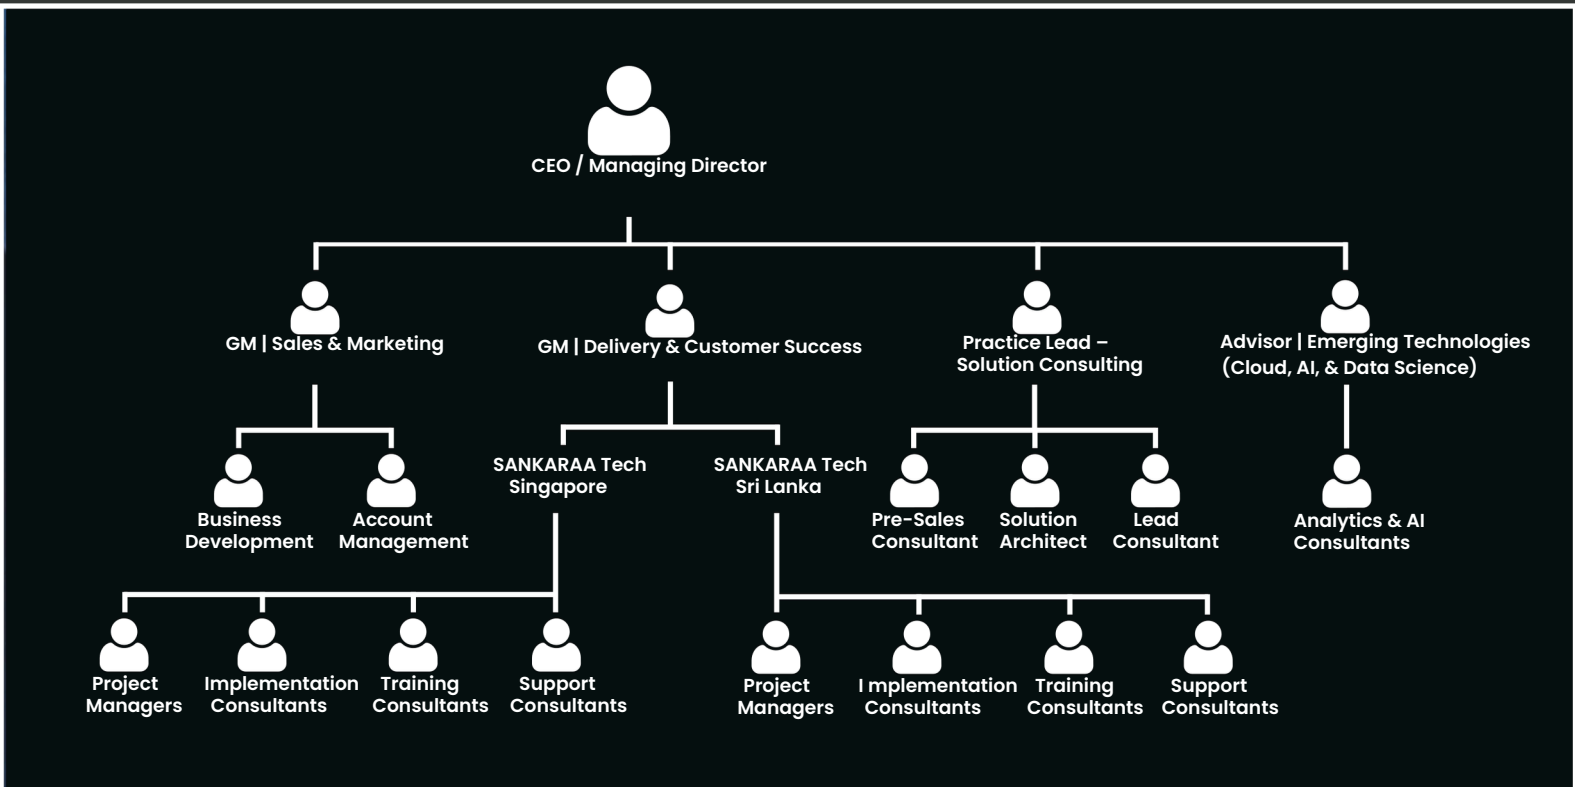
CEO / Managing Director

GM | Sales & Marketing

GM | Delivery & Customer Success

Practice Lead – Solution Consulting

Advisor | Emerging Technologies (Cloud, AI, & Data Science)

Business Development

Account Management

SANKARAA Tech Singapore

SANKARAA Tech Sri Lanka

Pre-Sales Consultant

Solution Architect

Lead Consultant

Analytics & AI Consultants

Project Managers

Implementation Consultants

Training Consultants

Support Consultants

Project Managers

I mplementation Consultants

Training Consultants

Support Consultants